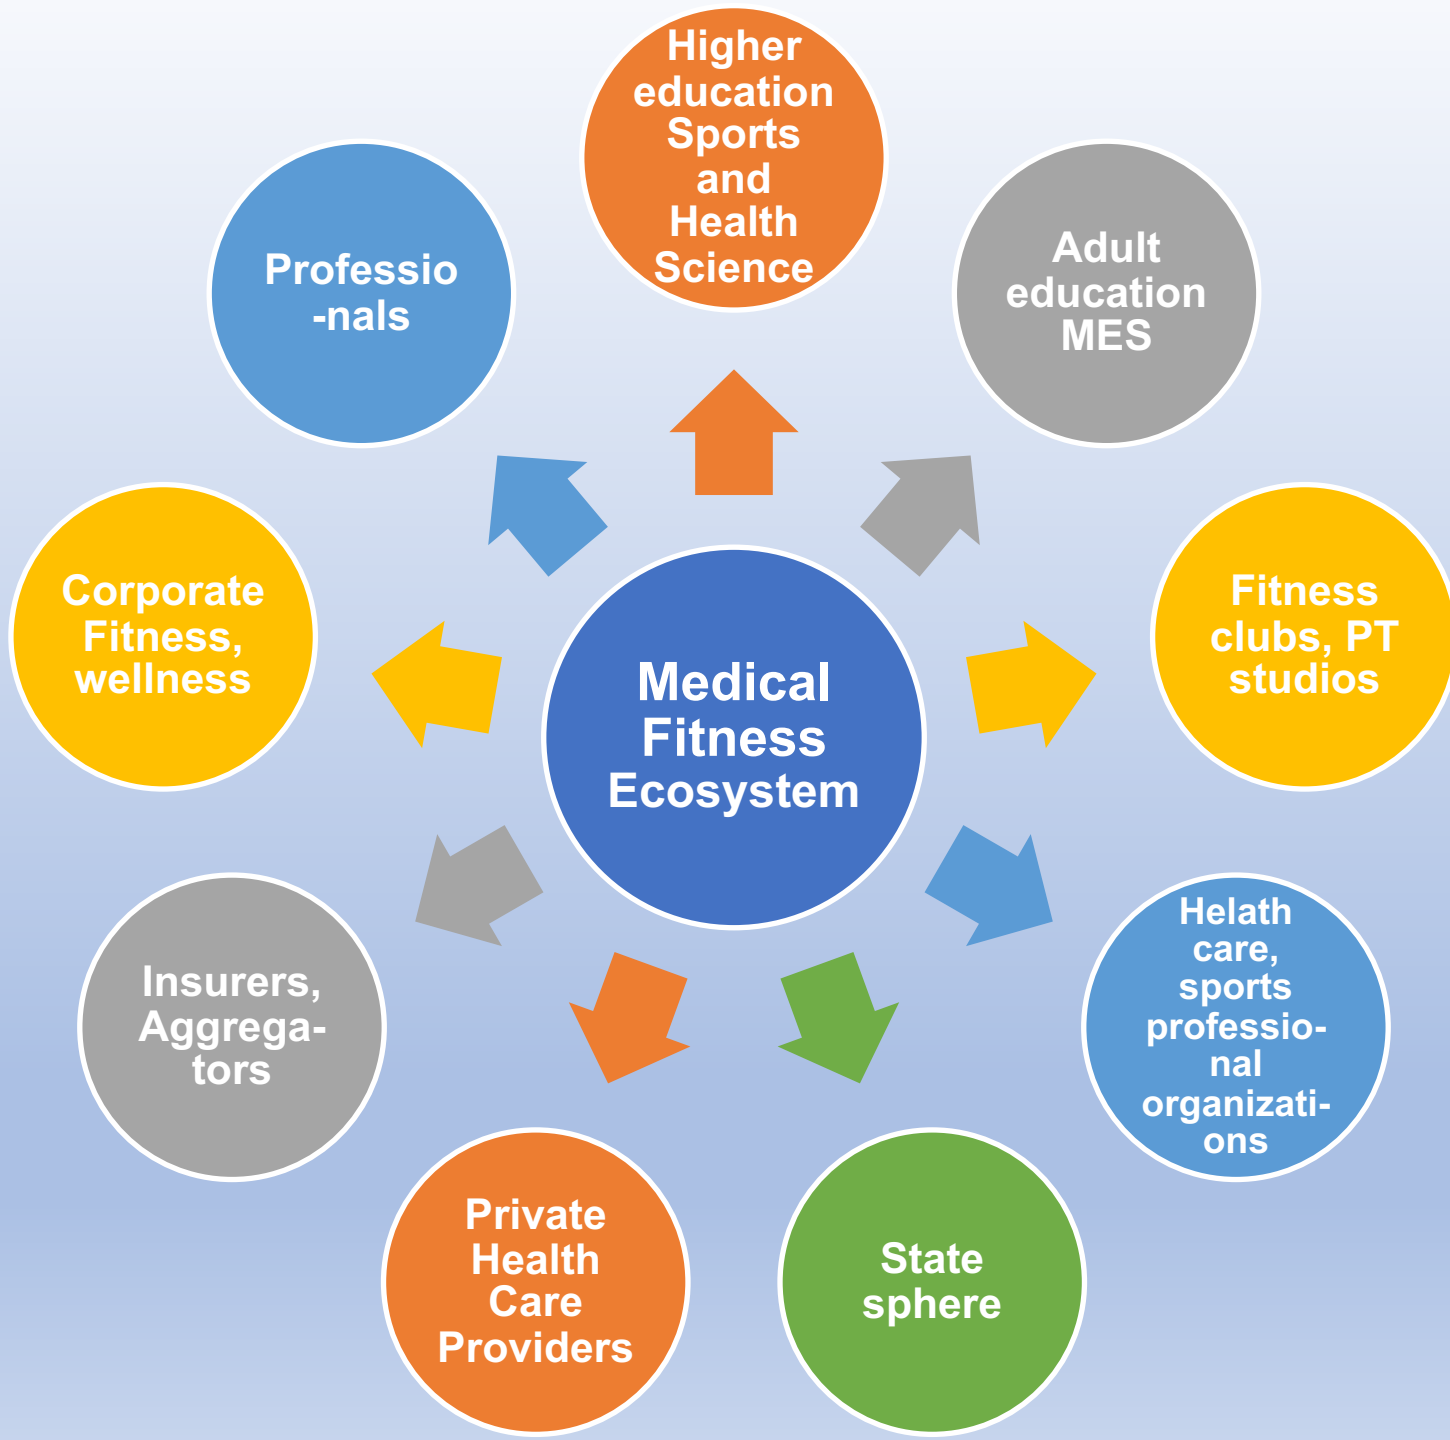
Medical Fitness Ecosystem

Higher education Sports and Health Science

Adult education MES

Fitness clubs, PT studios

Helath care, sports professio-nal organizati-ons

State sphere

Private Health Care Providers

Insurers, Aggrega-tors

Corporate Fitness, wellness

Professio-nals